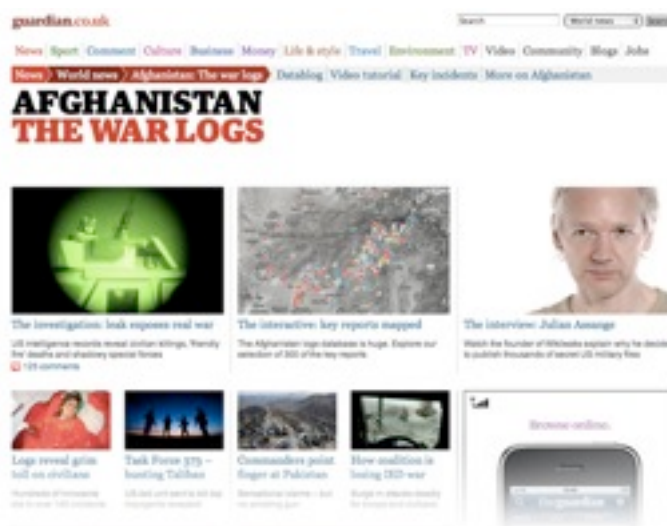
guardian.co.uk

Search | World news | Search

News | Sport | Comment | Culture | Business | Money | Life & style | Travel | Environment | TV | Video | Community | Blogs | Jobs

News > World news > Afghanistan: The war logs | Datablog | Video tutorial | Key incidents | More on Afghanistan

AFGHANISTAN
THE WAR LOGS

The investigation: leak exposes real war

US intelligence records reveal civilian killings, 'friendly fire' deaths and shadowy special forces

+23 comments

The interactive: key reports mapped

The Afghanistan logs database is huge. Explore our selection of 300 of the key reports

The interview: Julian Assange

Watch the founder of Wikileaks explain why he decid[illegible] to publish thousands of secret US military files

Logs reveal grim toll on civilians

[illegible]

Task Force 373 – hunting Taliban

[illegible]

Commanders point finger at Pakistan

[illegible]

How coalition is losing IED war

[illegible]

Browse online

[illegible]